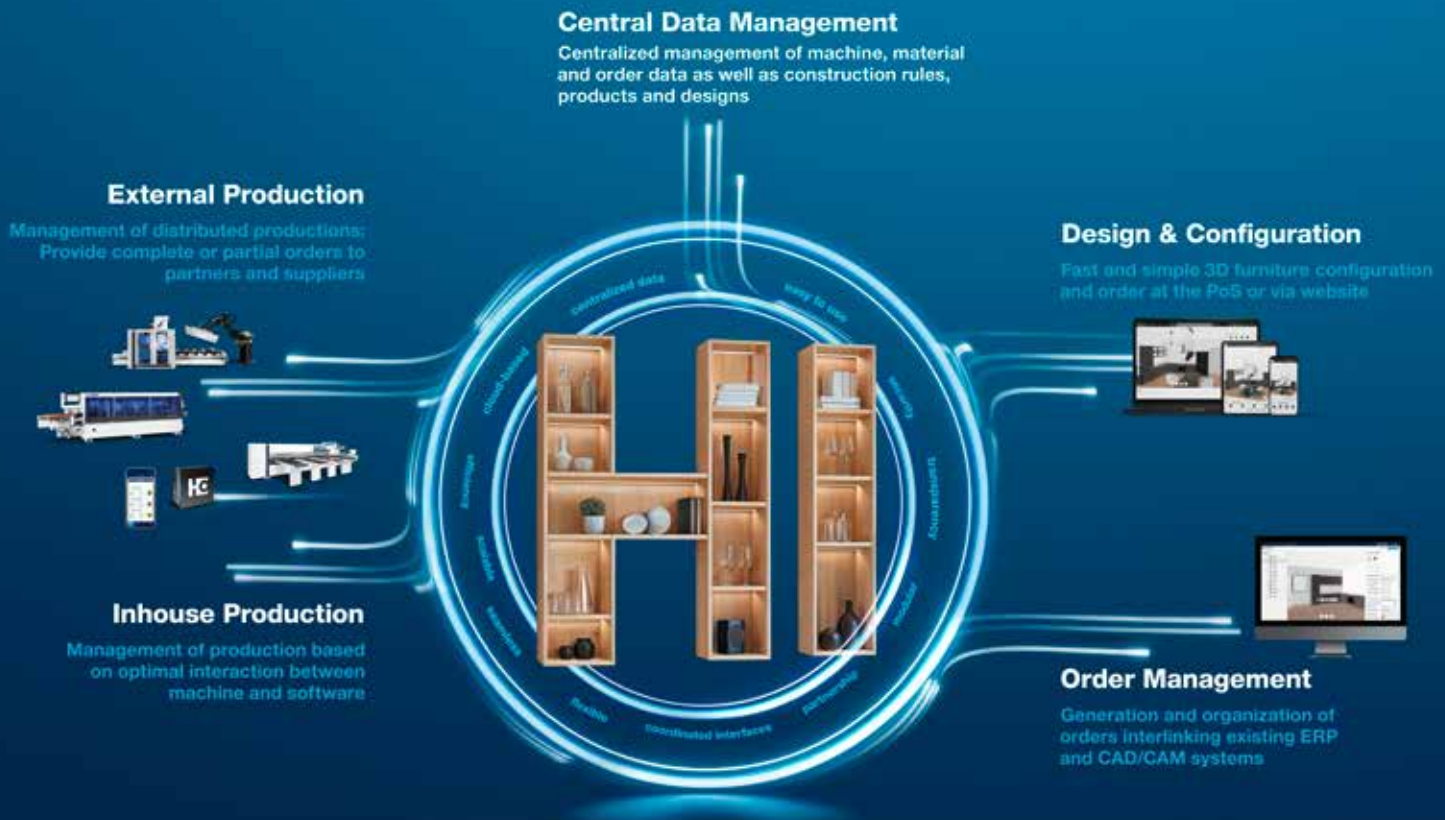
Central Data Management

Centralized management of machine, material and order data as well as construction rules, products and designs

External Production

Management of distributed productions: Provide complete or partial orders to partners and suppliers

Design & Configuration

Fast and simple 3D furniture configuration and order at the PoS or via website

centralized data

easy to use

cloud-based

efficient

scalable

seamless

flexible

coordinated interfaces

partnership

modular

transparency

Inhouse Production

Management of production based on optimal interaction between machine and software

Order Management

Generation and organization of orders interlinking existing ERP and CAD/CAM systems